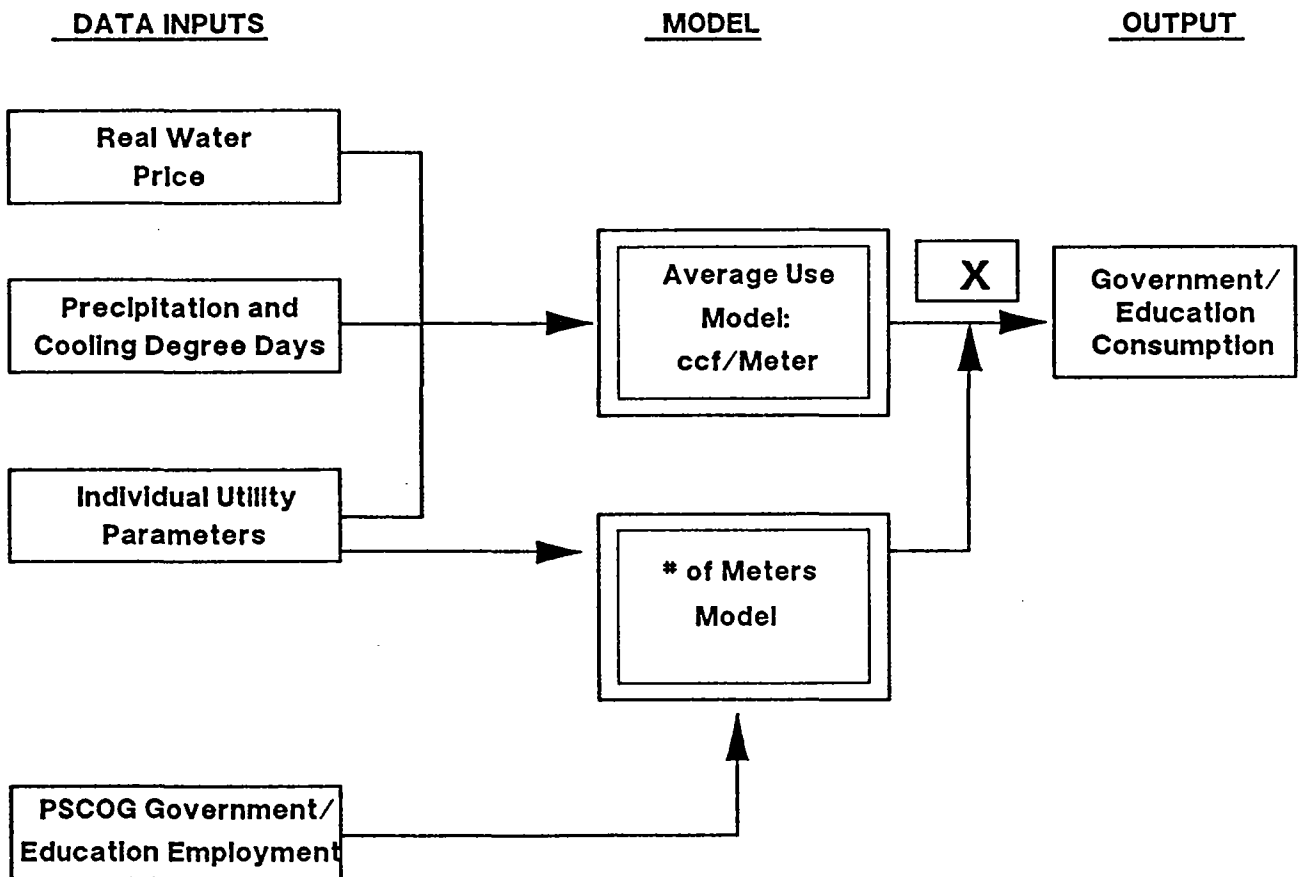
DATA INPUTS

MODEL

OUTPUT

Real Water Price

Precipitation and Cooling Degree Days

Individual Utility Parameters

PSCOG Government/ Education Employment

Average Use Model: ccf/Meter

# of Meters Model

X

Government/ Education Consumption